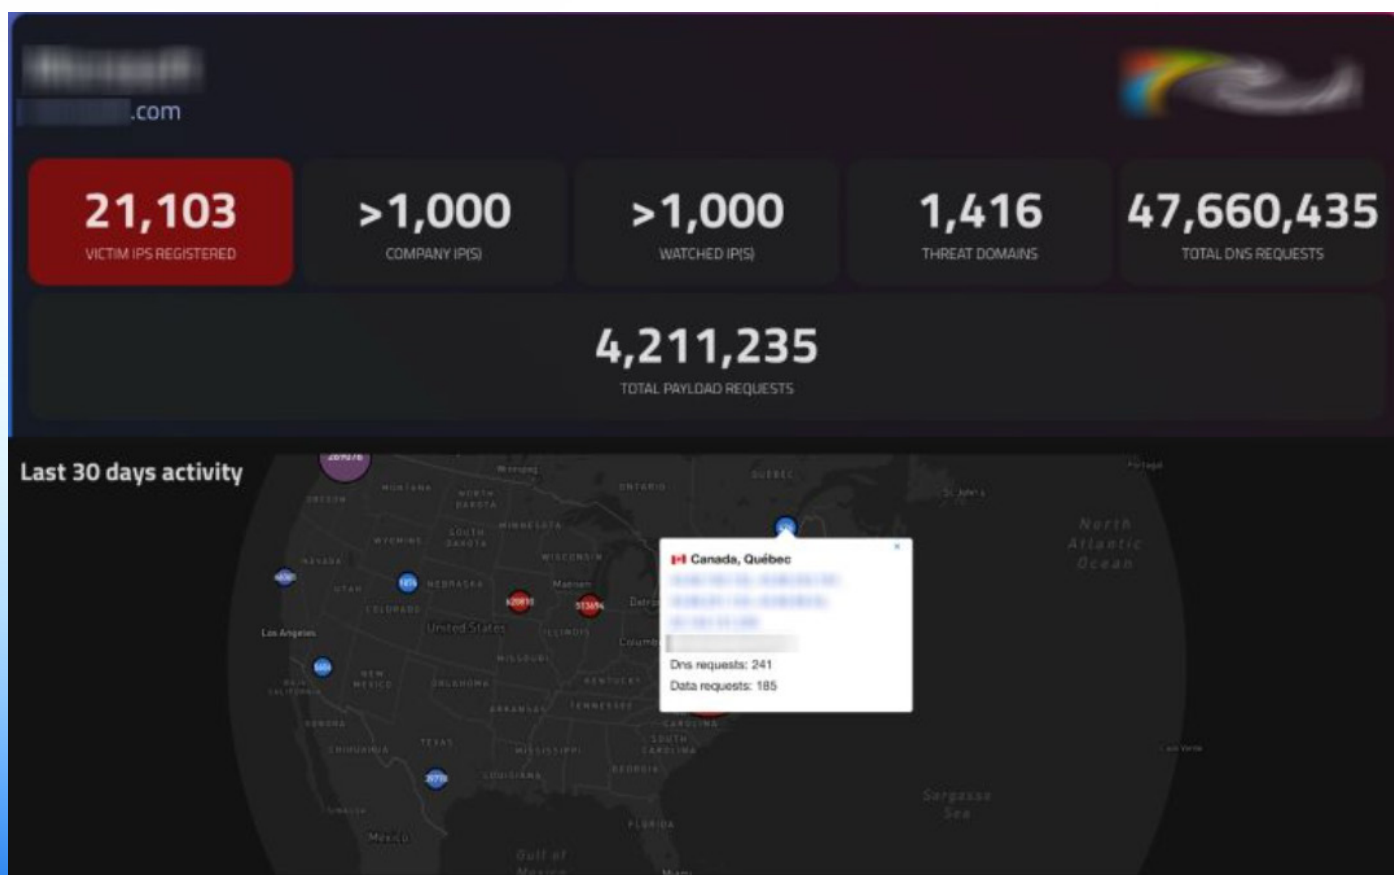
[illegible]
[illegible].com

21,103
VICTIM IPS REGISTERED

>1,000
COMPANY IP(S)

>1,000
WATCHED IP(S)

1,416
THREAT DOMAINS

47,660,435
TOTAL DNS REQUESTS

4,211,235
TOTAL PAYLOAD REQUESTS

Last 30 days activity

OREGON
MONTANA
NORTH DAKOTA
SOUTH DAKOTA
MINNESOTA
WYOMING
NEVADA
UTAH
NEBRASKA
COLORADO
WISCONSIN
ILLINOIS
MISSOURI
KENTUCKY
TENNESSEE
ARKANSAS
OKLAHOMA
NEW MEXICO
TEXAS
LOUISIANA
MISSISSIPPI
GEORGIA
SOUTH CAROLINA
CAROLINA
FLORIDA
ONTARIO
QUEBEC
Winnipeg
Los Angeles
United States
Detroit
Columbus
México
Gulf of Mexico
North Atlantic Ocean
Sargasso Sea
St. John's

Canada, Québec
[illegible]
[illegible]
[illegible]
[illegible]
Dns requests: 241
Data requests: 185